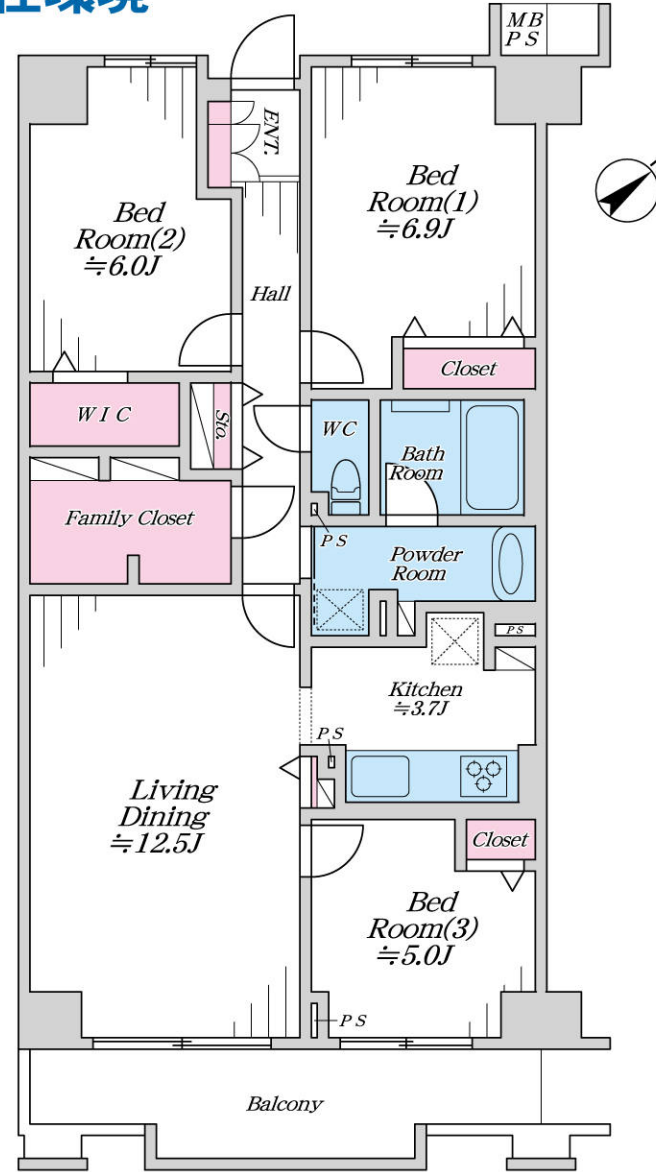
住環境

MB
PS

ENT.

Bed Room(1) ≒6.9J

Bed Room(2) ≒6.0J

Hall

Closet

WIC

Sto.

WC

Bath Room

Family Closet

PS

Powder Room

PS

Kitchen ≒3.7J

PS

Living Dining ≒12.5J

Closet

Bed Room(3) ≒5.0J

PS

Balcony